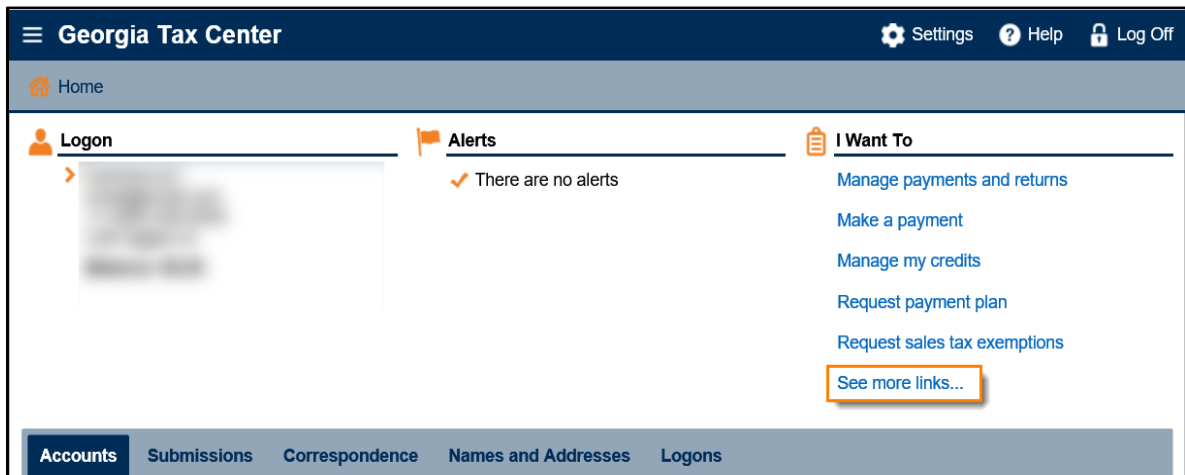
Georgia Tax Center

Settings Help Log Off

Home

Logon

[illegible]

Alerts

There are no alerts

I Want To

Manage payments and returns

Make a payment

Manage my credits

Request payment plan

Request sales tax exemptions

See more links...

Accounts Submissions Correspondence Names and Addresses Logons